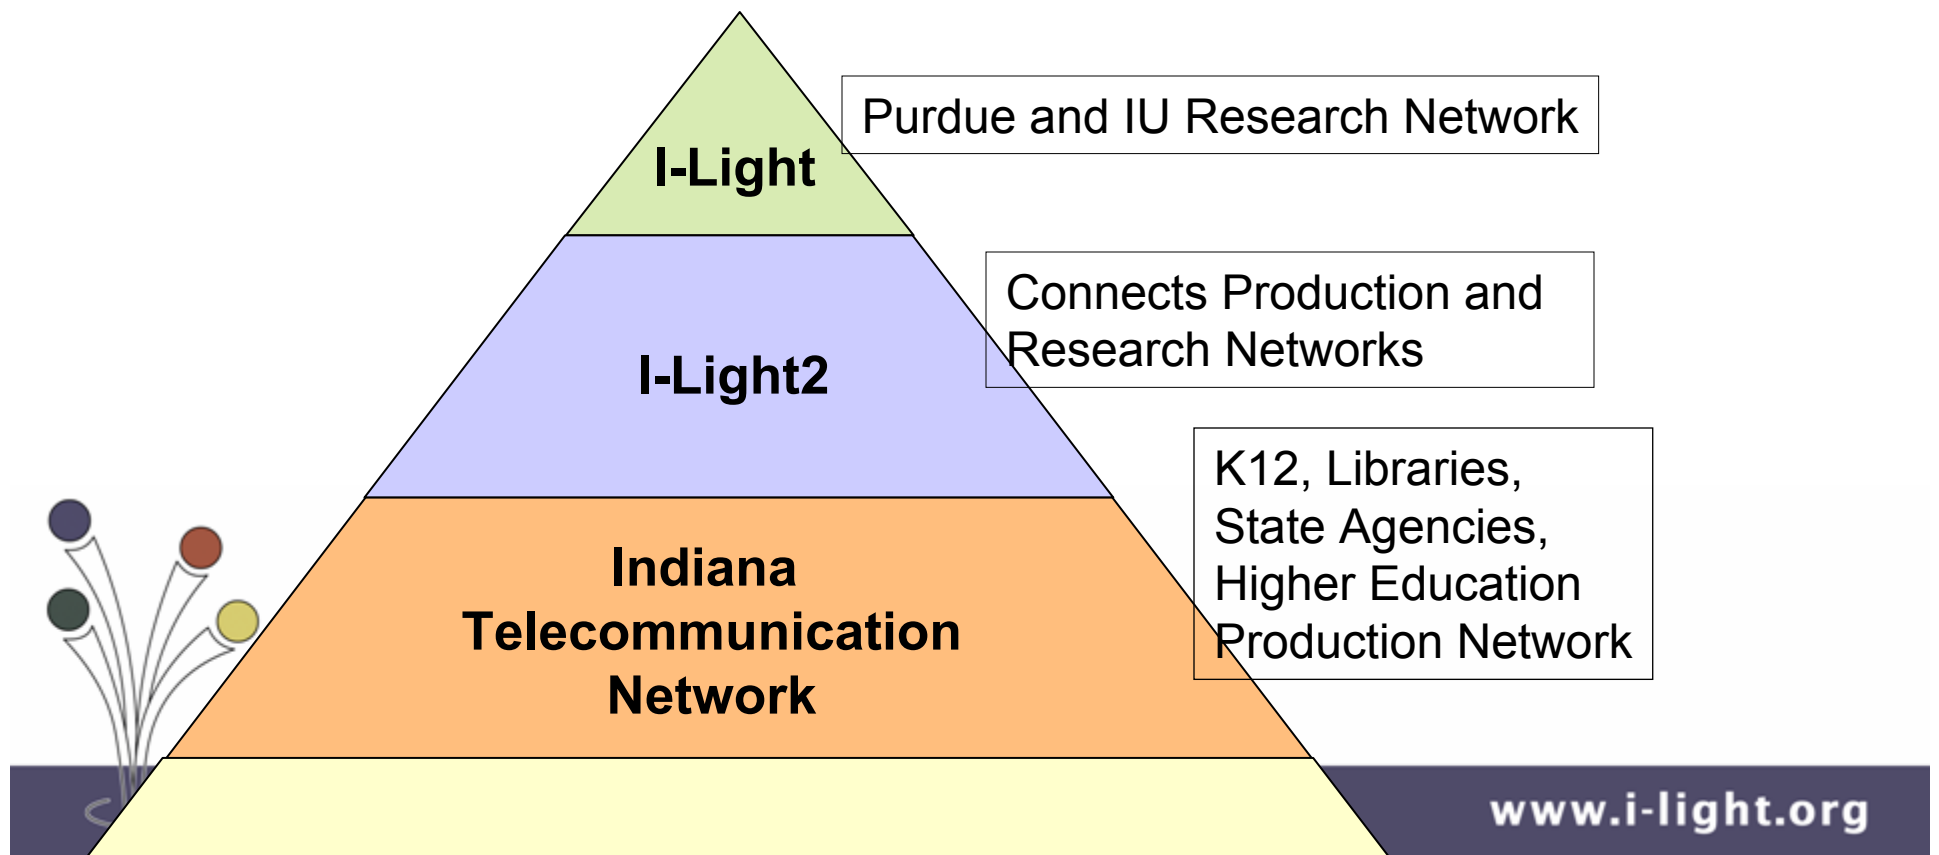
I-Light

Purdue and IU Research Network

I-Light2

Connects Production and Research Networks

Indiana Telecommunication Network

K12, Libraries, State Agencies, Higher Education Production Network

www.i-light.org